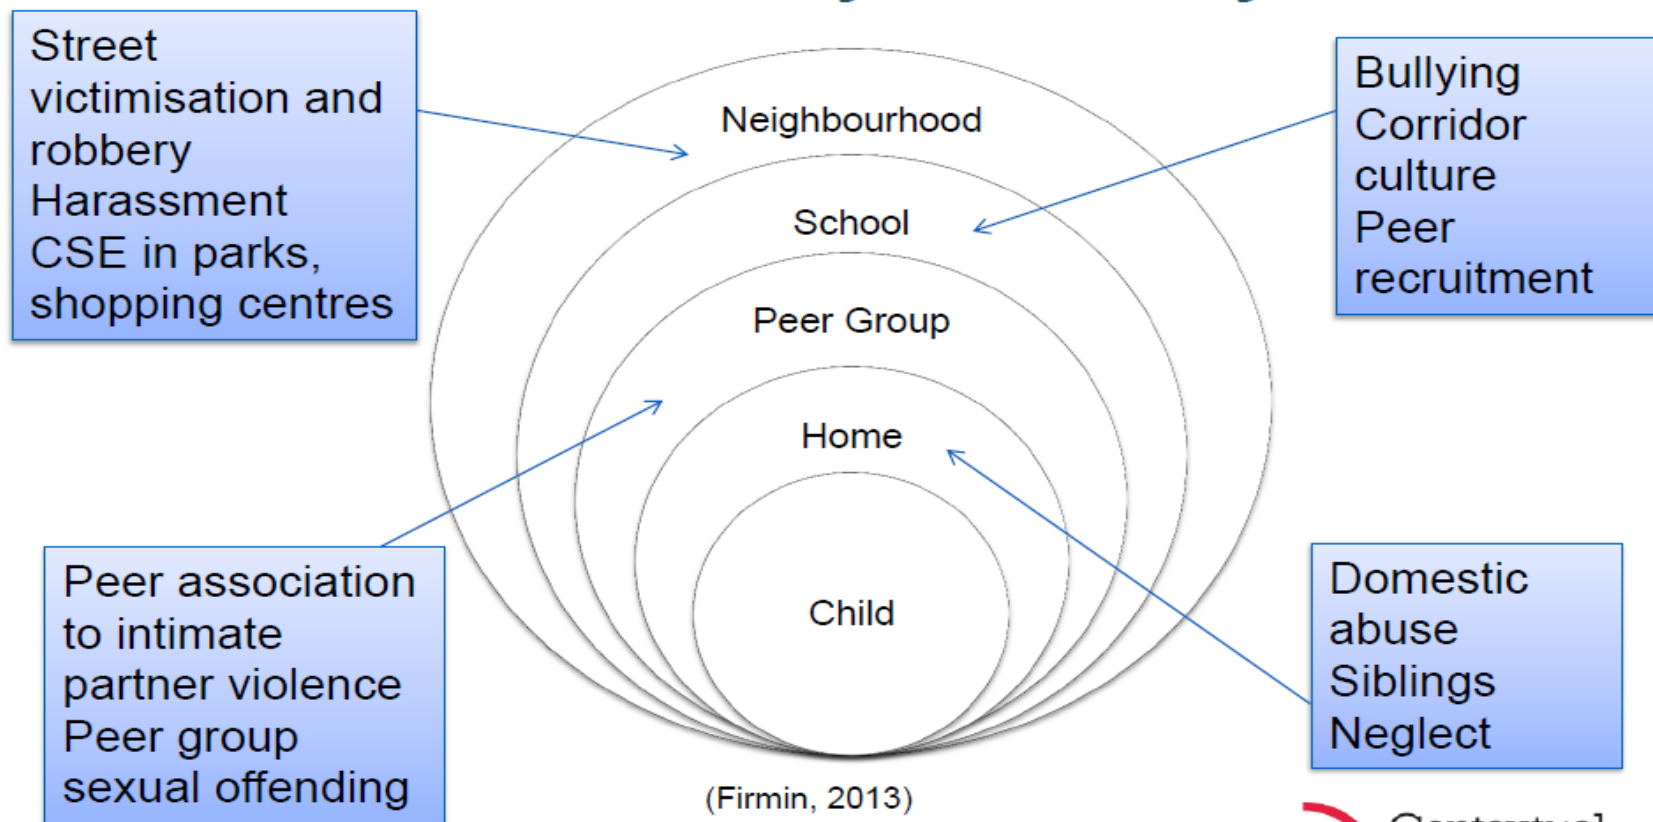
Street victimisation and robbery
Harassment
CSE in parks, shopping centres

Neighbourhood

School

Peer Group

Home

Child

Bullying
Corridor culture
Peer recruitment

Peer association to intimate partner violence
Peer group sexual offending

Domestic abuse
Siblings
Neglect

(Firmin, 2013)

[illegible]